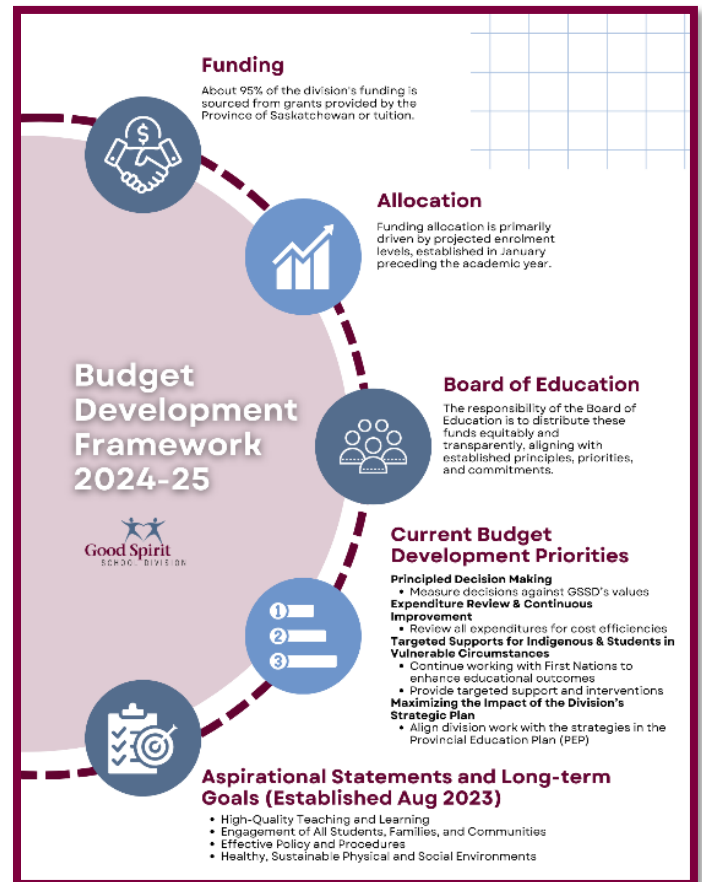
Budget Development Framework 2024-25

Good Spirit SCHOOL DIVISION

Funding

About 95% of the division's funding is sourced from grants provided by the Province of Saskatchewan or tuition.

$

Allocation

Funding allocation is primarily driven by projected enrolment levels, established in January preceding the academic year.

Board of Education

The responsibility of the Board of Education is to distribute these funds equitably and transparently, aligning with established principles, priorities, and commitments.

Current Budget Development Priorities

1
2
3

Principled Decision Making
• Measure decisions against GSSD's values
Expenditure Review & Continuous Improvement
• Review all expenditures for cost efficiencies
Targeted Supports for Indigenous & Students in Vulnerable Circumstances
• Continue working with First Nations to enhance educational outcomes
• Provide targeted support and interventions
Maximizing the Impact of the Division's Strategic Plan
• Align division work with the strategies in the Provincial Education Plan (PEP)

Aspirational Statements and Long-term Goals (Established Aug 2023)

• High-Quality Teaching and Learning
• Engagement of All Students, Families, and Communities
• Effective Policy and Procedures
• Healthy, Sustainable Physical and Social Environments